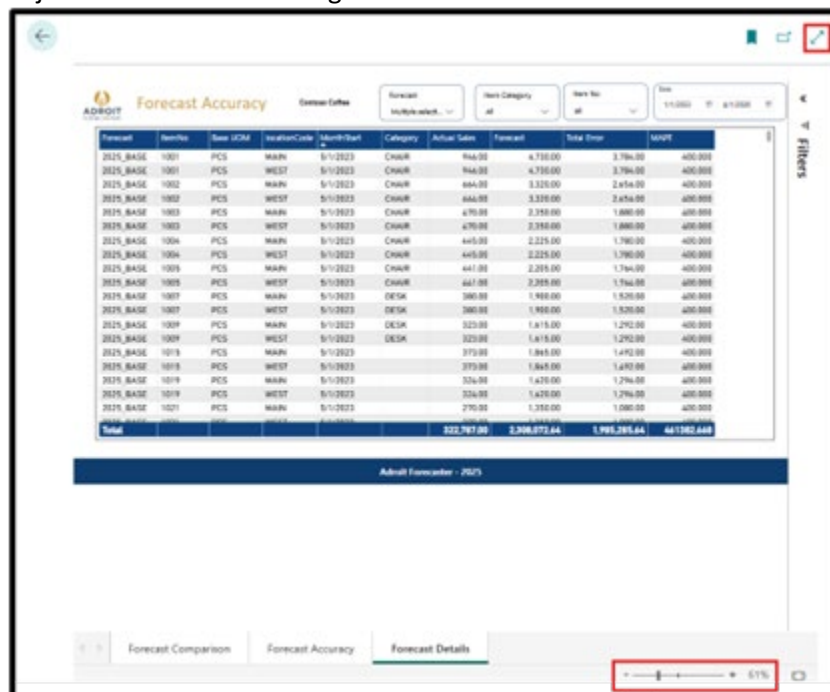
ADROIT

Forecast Accuracy

Contoso Coffee

Forecast
Multiple select...

Item Category
All

Item No
All

Date
1/1/2022   1/1/2026

Filters

| Forecast | ItemNo | Base UOM | locationCode | MonthStart | Category | Actual Sales | Forecast | Total Error | MAPE |
|---|---|---|---|---|---|---|---|---|---|
| 2025_BASE | 1001 | PCS | MAIN | 5/1/2023 | CHAIR | 946.00 | 4,730.00 | 3,784.00 | 400.000 |
| 2025_BASE | 1001 | PCS | WEST | 5/1/2023 | CHAIR | 946.00 | 4,730.00 | 3,784.00 | 400.000 |
| 2025_BASE | 1002 | PCS | MAIN | 5/1/2023 | CHAIR | 664.00 | 3,320.00 | 2,656.00 | 400.000 |
| 2025_BASE | 1002 | PCS | WEST | 5/1/2023 | CHAIR | 664.00 | 3,320.00 | 2,656.00 | 400.000 |
| 2025_BASE | 1003 | PCS | MAIN | 5/1/2023 | CHAIR | 470.00 | 2,350.00 | 1,880.00 | 400.000 |
| 2025_BASE | 1003 | PCS | WEST | 5/1/2023 | CHAIR | 470.00 | 2,350.00 | 1,880.00 | 400.000 |
| 2025_BASE | 1004 | PCS | MAIN | 5/1/2023 | CHAIR | 445.00 | 2,225.00 | 1,780.00 | 400.000 |
| 2025_BASE | 1004 | PCS | WEST | 5/1/2023 | CHAIR | 445.00 | 2,225.00 | 1,780.00 | 400.000 |
| 2025_BASE | 1005 | PCS | MAIN | 5/1/2023 | CHAIR | 441.00 | 2,205.00 | 1,764.00 | 400.000 |
| 2025_BASE | 1005 | PCS | WEST | 5/1/2023 | CHAIR | 441.00 | 2,205.00 | 1,764.00 | 400.000 |
| 2025_BASE | 1007 | PCS | MAIN | 5/1/2023 | DESK | 380.00 | 1,900.00 | 1,520.00 | 400.000 |
| 2025_BASE | 1007 | PCS | WEST | 5/1/2023 | DESK | 380.00 | 1,900.00 | 1,520.00 | 400.000 |
| 2025_BASE | 1009 | PCS | MAIN | 5/1/2023 | DESK | 323.00 | 1,615.00 | 1,292.00 | 400.000 |
| 2025_BASE | 1009 | PCS | WEST | 5/1/2023 | DESK | 323.00 | 1,615.00 | 1,292.00 | 400.000 |
| 2025_BASE | 1015 | PCS | MAIN | 5/1/2023 | | 373.00 | 1,865.00 | 1,492.00 | 400.000 |
| 2025_BASE | 1015 | PCS | WEST | 5/1/2023 | | 373.00 | 1,865.00 | 1,492.00 | 400.000 |
| 2025_BASE | 1019 | PCS | MAIN | 5/1/2023 | | 324.00 | 1,620.00 | 1,296.00 | 400.000 |
| 2025_BASE | 1019 | PCS | WEST | 5/1/2023 | | 324.00 | 1,620.00 | 1,296.00 | 400.000 |
| 2025_BASE | 1021 | PCS | MAIN | 5/1/2023 | | 270.00 | 1,350.00 | 1,080.00 | 400.000 |
| Total | | | | | | 322,787.00 | 2,308,072.64 | 1,985,285.64 | 461382.668 |

Adroit Forecaster - 2025

Forecast Comparison   Forecast Accuracy   Forecast Details

61%